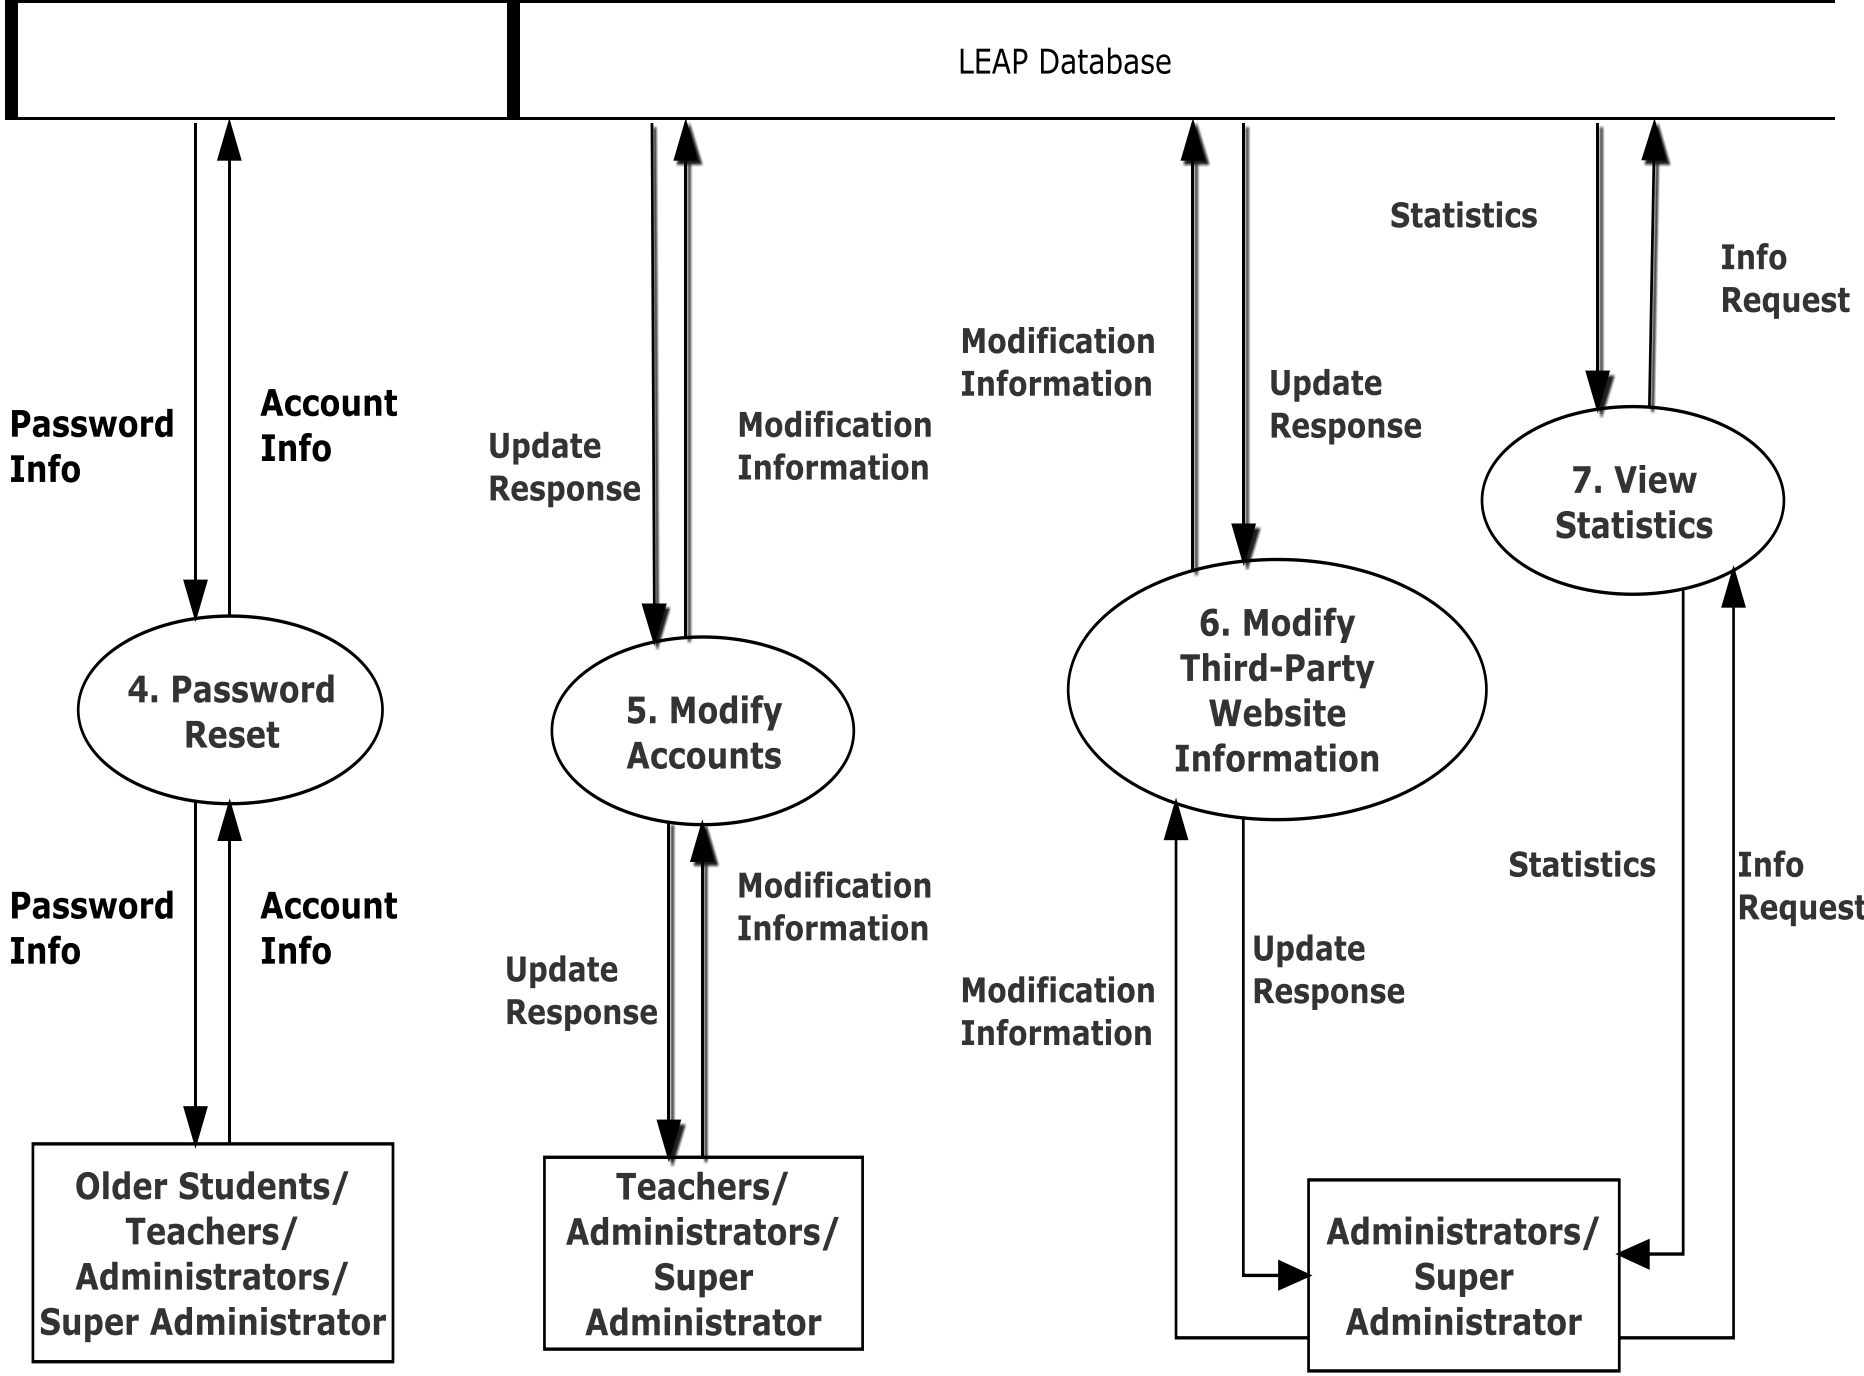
LEAP Database

Password Info

Account Info

Update Response

Modification Information

Modification Information

Update Response

Statistics

Info Request

7. View Statistics

4. Password Reset

5. Modify Accounts

6. Modify Third-Party Website Information

Password Info

Account Info

Modification Information

Update Response

Statistics

Info Request

Update Response

Modification Information

Older Students/ Teachers/ Administrators/ Super Administrator

Teachers/ Administrators/ Super Administrator

Administrators/ Super Administrator